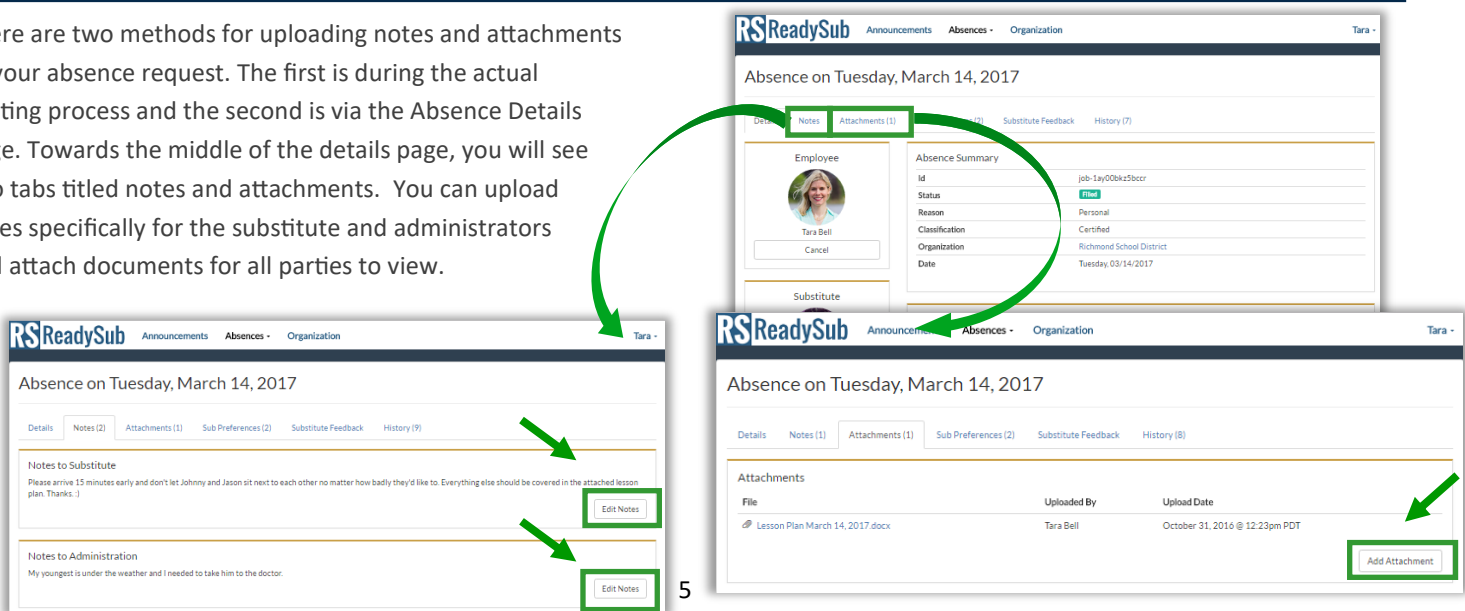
ere are two methods for uploading notes and attachments your absence request. The first is during the actual ting process and the second is via the Absence Details e. Towards the middle of the details page, you will see tabs titled notes and attachments. You can upload es specifically for the substitute and administrators attach documents for all parties to view.

RS ReadySub Announcements Absences Organization Tara

Absence on Tuesday, March 14, 2017

Details Notes Attachments (1) (2) Substitute Feedback History (7)

Employee

Tara Bell

Cancel

Substitute

Absence Summary

| | |
|---|---|
| Id | job-1ay00bkz5bccr |
| Status | Filled |
| Reason | Personal |
| Classification | Certified |
| Organization | Richmond School District |
| Date | Tuesday, 03/14/2017 |

RS ReadySub Announcements Absences Organization Tara

Absence on Tuesday, March 14, 2017

Details Notes (2) Attachments (1) Sub Preferences (2) Substitute Feedback History (9)

Notes to Substitute

Please arrive 15 minutes early and don't let Johnny and Jason sit next to each other no matter how badly they'd like to. Everything else should be covered in the attached lesson plan. Thanks. :)

Edit Notes

Notes to Administration

My youngest is under the weather and I needed to take him to the doctor.

Edit Notes

5

RS ReadySub Announcements Absences Organization Tara

Absence on Tuesday, March 14, 2017

Details Notes (1) Attachments (1) Sub Preferences (2) Substitute Feedback History (8)

Attachments

| File | Uploaded By | Upload Date |
|---|---|---|
| Lesson Plan March 14, 2017.docx | Tara Bell | October 31, 2016 @ 12:23pm PDT |

Add Attachment